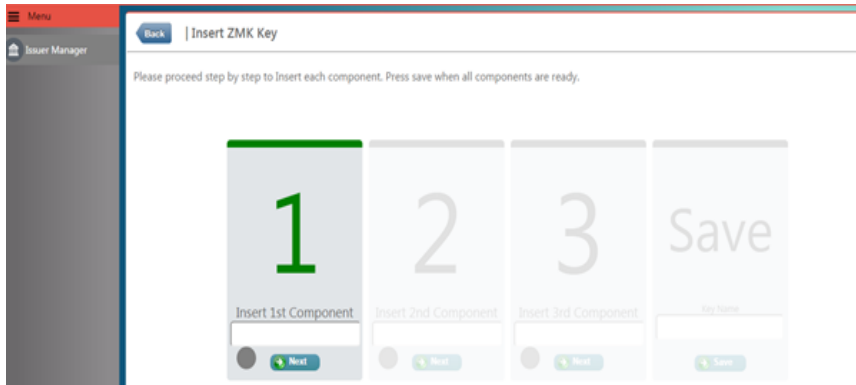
Menu

Issuer Manager

Back | Insert ZMK Key

Please proceed step by step to Insert each component. Press save when all components are ready.

1

Insert 1st Component

Next

2

Insert 2nd Component

Next

3

Insert 3rd Component

Next

Save

Key Name

Save